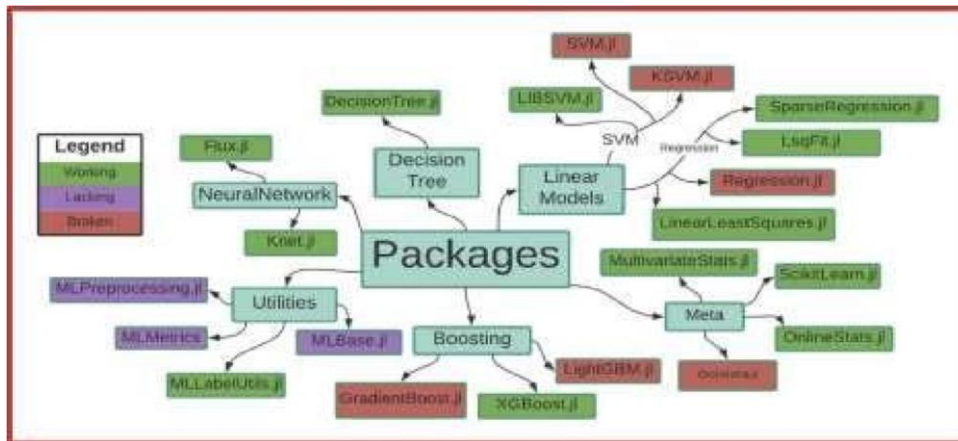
Legend
Working
Lacking
Broken

SVM.jl
KSVM.jl
LIBSVM.jl
SVM
SparseRegression.jl
LsqFit.jl
Regression
Regression.jl
DecisionTree.jl
Decision Tree
Linear Models
LinearLeastSquares.jl
Flux.jl
NeuralNetwork
Knet.jl
Packages
MultivariateStats.jl
ScikitLearn.jl
MLPreprocessing.jl
Utilities
Meta
OnlineStats.jl
MLMetrics
MLBase.jl
Boosting
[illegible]
LightGBM.jl
MLLabelUtils.jl
GradientBoost.jl
XGBoost.jl